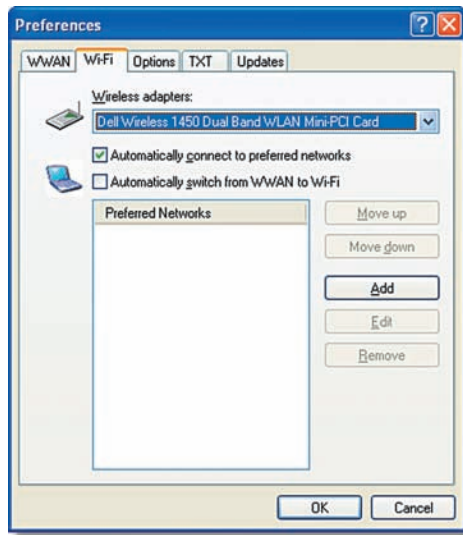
Preferences

WWAN | Wi-Fi | Options | TXT | Updates

Wireless adapters:

Dell Wireless 1450 Dual Band WLAN Mini-PCI Card

Automatically connect to preferred networks

Automatically switch from WWAN to Wi-Fi

Preferred Networks

Move up

Move down

Add

Edit

Remove

OK

Cancel